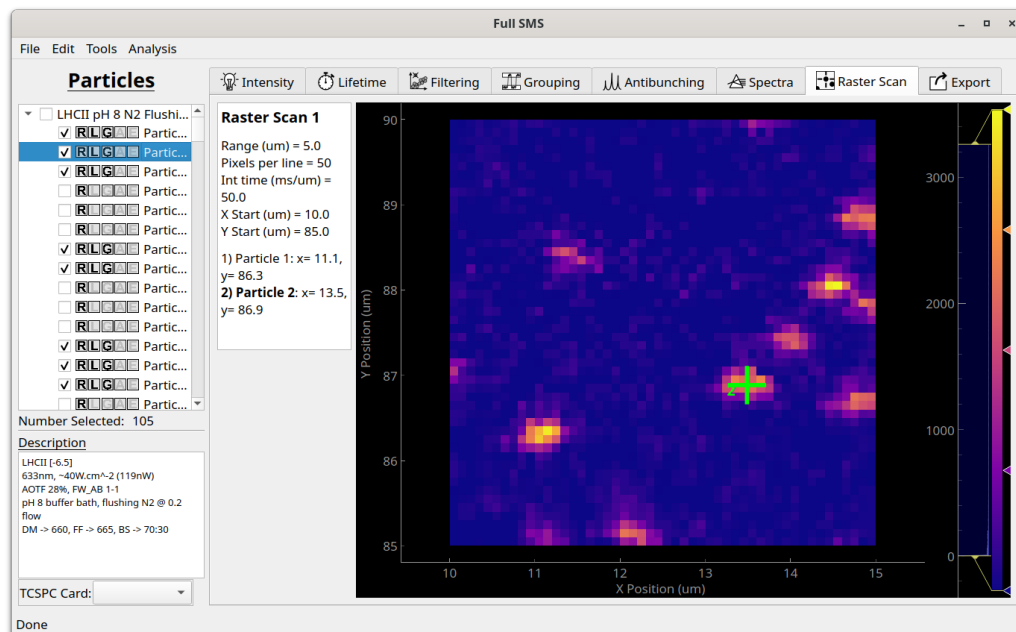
Full SMS

File Edit Tools Analysis

Particles

LHCII pH 8 N2 Flushi...
R L G A E Partic...
R L G A E Partic...
R L G A E Partic...
R L G A E Partic...
R L G A E Partic...
R L G A E Partic...
R L G A E Partic...
R L G A E Partic...
R L G A E Partic...
R L G A E Partic...
R L G A E Partic...
R L G A E Partic...
R L G A E Partic...
R L G A E Partic...
R L G A E Partic...

Number Selected: 105

Description

LHCII [-6.5]
633nm, ~40W.cm^-2 (119nW)
AOTF 28%, FW_AB 1-1
pH 8 buffer bath, flushing N2 @ 0.2 flow
DM -> 660, FF -> 665, BS -> 70:30

TCSPC Card:

Intensity | Lifetime | Filtering | Grouping | Antibunching | Spectra | Raster Scan | Export

Raster Scan 1

Range (um) = 5.0
Pixels per line = 50
Int time (ms/um) = 50.0
X Start (um) = 10.0
Y Start (um) = 85.0

1) Particle 1: x= 11.1, y= 86.3
2) Particle 2: x= 13.5, y= 86.9

Y Position (um)
90
89
88
87
86
85

2

X Position (um)
10 11 12 13 14 15

3000
2000
1000
0

Done